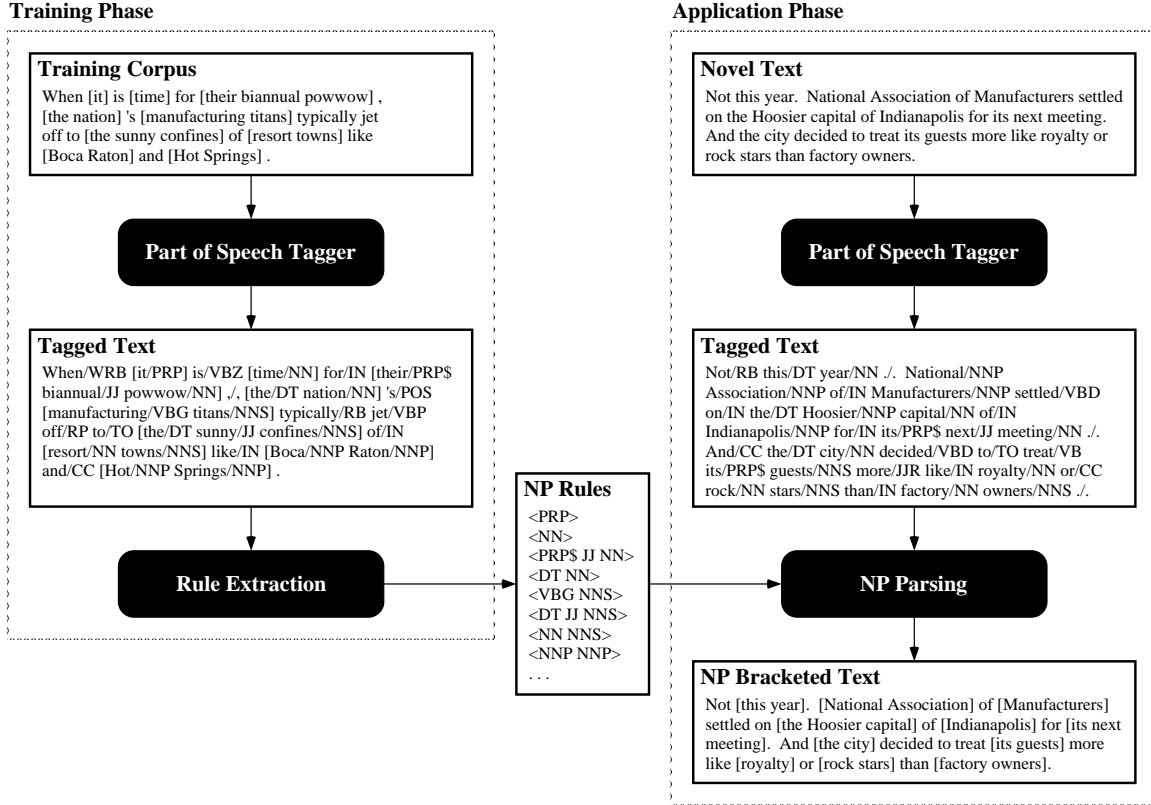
Training Phase

Training Corpus
When [it] is [time] for [their biannual powwow] , [the nation] 's [manufacturing titans] typically jet off to [the sunny confines] of [resort towns] like [Boca Raton] and [Hot Springs] .

Part of Speech Tagger

Tagged Text
When/WRB [it/PRP] is/VBZ [time/NN] for/IN [their/PRP$ biannual/JJ powwow/NN] ,/, [the/DT nation/NN] 's/POS [manufacturing/VBG titans/NNS] typically/RB jet/VBP off/RP to/TO [the/DT sunny/JJ confines/NNS] of/IN [resort/NN towns/NNS] like/IN [Boca/NNP Raton/NNP] and/CC [Hot/NNP Springs/NNP] .

Rule Extraction

NP Rules
<PRP>
<NN>
<PRP$ JJ NN>
<DT NN>
<VBG NNS>
<DT JJ NNS>
<NN NNS>
<NNP NNP>
. . .

Application Phase

Novel Text
Not this year. National Association of Manufacturers settled on the Hoosier capital of Indianapolis for its next meeting. And the city decided to treat its guests more like royalty or rock stars than factory owners.

Part of Speech Tagger

Tagged Text
Not/RB this/DT year/NN ./. National/NNP Association/NNP of/IN Manufacturers/NNP settled/VBD on/IN the/DT Hoosier/NNP capital/NN of/IN Indianapolis/NNP for/IN its/PRP$ next/JJ meeting/NN ./. And/CC the/DT city/NN decided/VBD to/TO treat/VB its/PRP$ guests/NNS more/JJR like/IN royalty/NN or/CC rock/NN stars/NNS than/IN factory/NN owners/NNS ./.

NP Parsing

NP Bracketed Text
Not [this year]. [National Association] of [Manufacturers] settled on [the Hoosier capital] of [Indianapolis] for [its next meeting]. And [the city] decided to treat [its guests] more like [royalty] or [rock stars] than [factory owners].